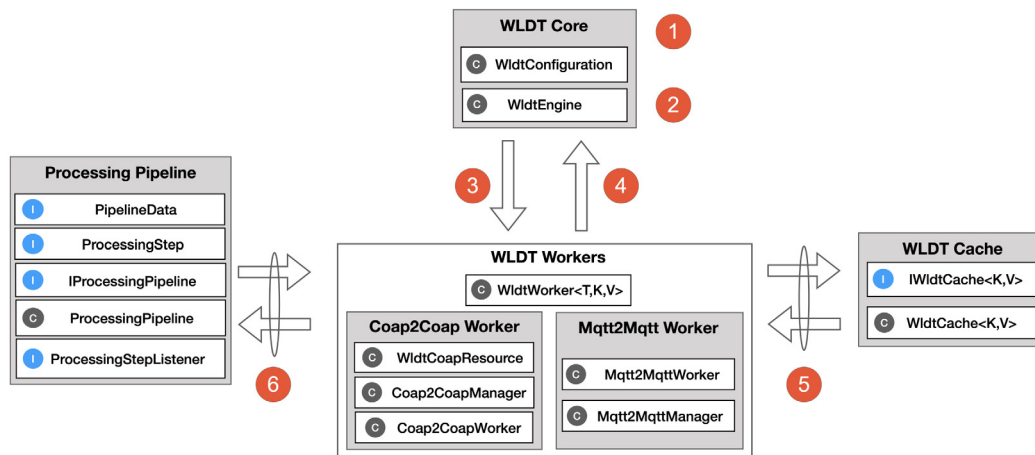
WLDT Core

C WldtConfiguration

C WldtEngine

1

2

Processing Pipeline

I PipelineData

I ProcessingStep

I IProcessingPipeline

C ProcessingPipeline

I ProcessingStepListener

3

4

WLDT Workers

C WldtWorker<T,K,V>

Coap2Coap Worker

C WldtCoapResource

C Coap2CoapManager

C Coap2CoapWorker

Mqtt2Mqtt Worker

C Mqtt2MqttWorker

C Mqtt2MqttManager

6

5

WLDT Cache

I IWldtCache<K,V>

C WldtCache<K,V>